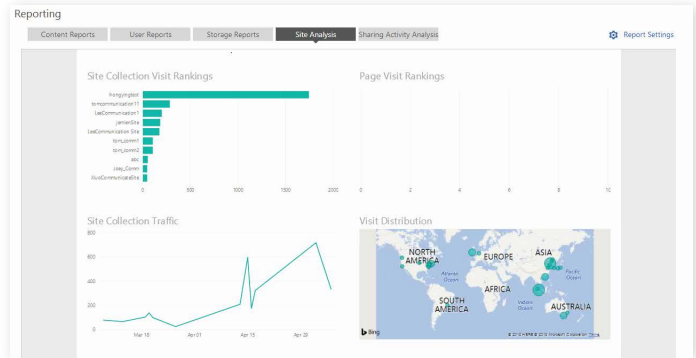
Reporting

Content Reports

User Reports

Storage Reports

Site Analysis

Sharing Activity Analysis

Report Settings

Site Collection Visit Rankings

Page Visit Rankings

hongyingtest

tomcommunication11

LeeCommunication1

JamierSite

LeeCommunication Site

tom_comm1

tom_comm2

abc

Joey_Comm

RuoCommunicateSite

0

500

1000

1500

2000

0

2

4

6

8

10

Site Collection Traffic

Visit Distribution

800

600

400

200

0

Mar 18

Apr 01

Apr 15

Apr 29

NORTH AMERICA

EUROPE

ASIA

AFRICA

SOUTH AMERICA

AUSTRALIA

Atlantic Ocean

Indian Ocean

Pacific Ocean

bing

© 2019 HERE © 2019 Microsoft Corporation Terms